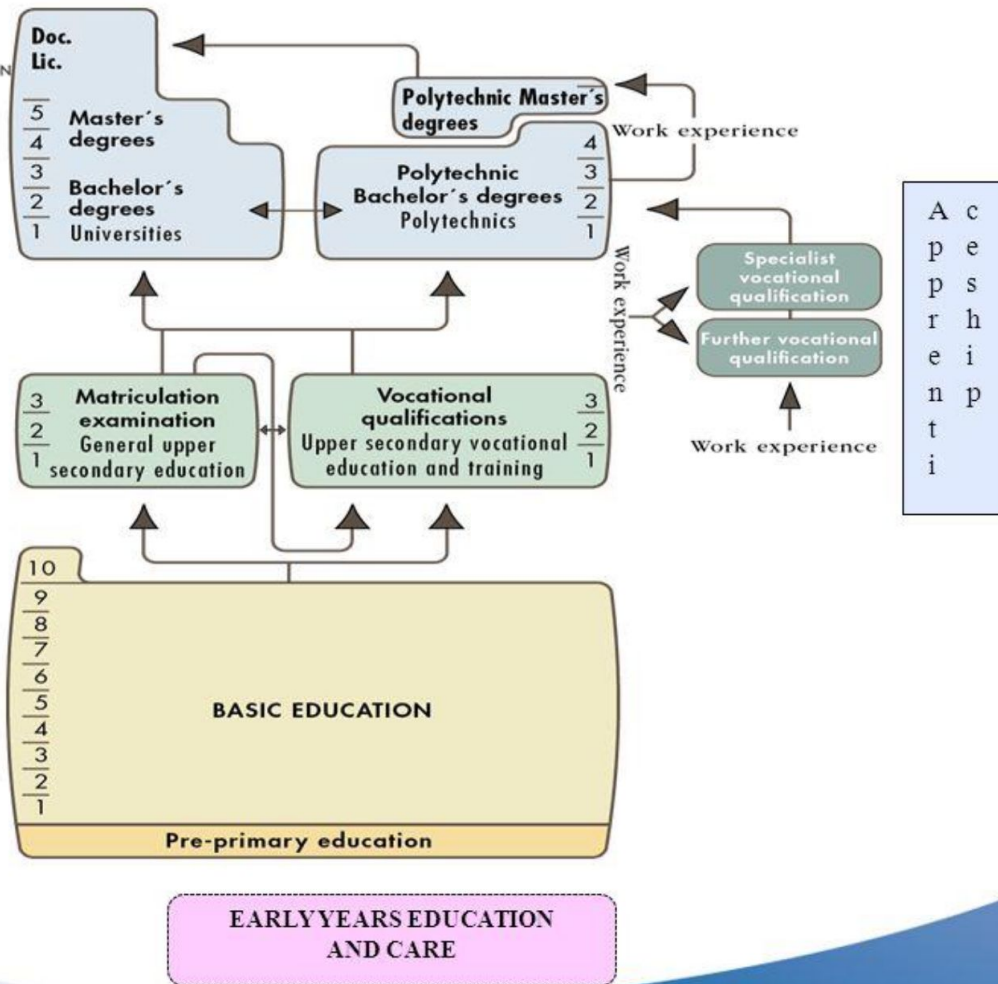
Doc.
Lic.

5
4
Master´s degrees

3
2
1
Bachelor´s degrees
Universities

Polytechnic Master´s degrees

Work experience

Polytechnic Bachelor´s degrees
Polytechnics
4
3
2
1

Work experience

Specialist vocational qualification

Further vocational qualification

Work experience

A p p r e n t i c e s h i p

3
2
1
Matriculation examination
General upper secondary education

Vocational qualifications
Upper secondary vocational education and training
3
2
1

10
9
8
7
6
5
4
3
2
1
BASIC EDUCATION

Pre-primary education

EARLYYEARS EDUCATION AND CARE